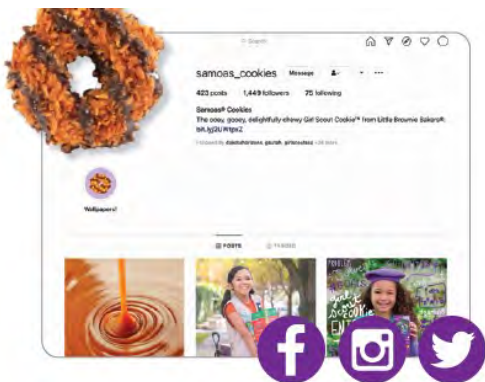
Search

samoas_cookies Message

423 posts 1,449 followers 75 following

Samoas® Cookies
The ooey, gooey, delightfully chewy Girl Scout Cookie™ from Little Brownie Bakers®.
bit.ly/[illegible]

Followed by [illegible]

Wallpapers!

POSTS TAGGED

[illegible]